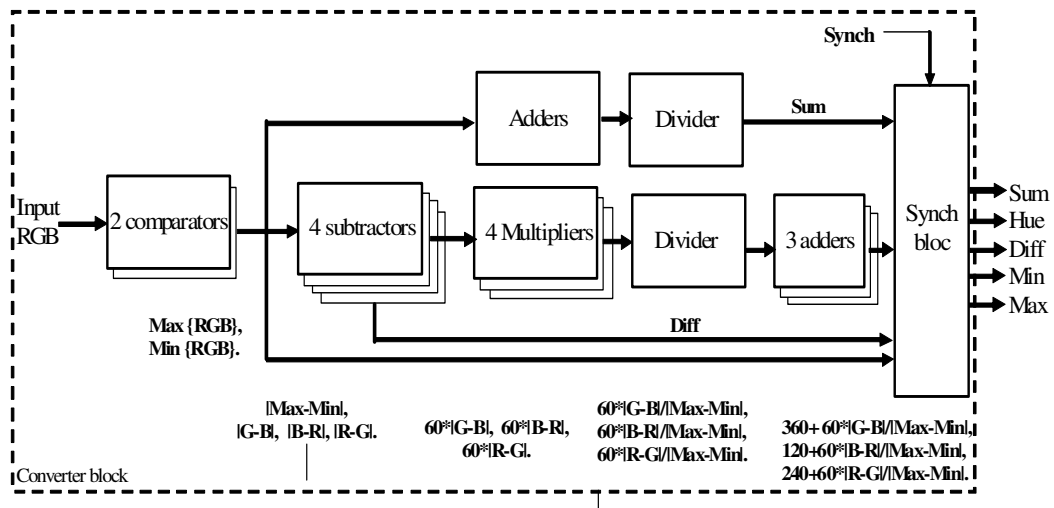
Synch

Adders

Divider

Sum

Input RGB

2 comparators

4 subtractors

4 Multipliers

Divider

3 adders

Synch bloc

Sum
Hue
Diff
Min
Max

Max {RGB},
Min {RGB}.

Diff

|Max-Min|,
|G-B|, |B-R|, |R-G|.

60*|G-B|, 60*|B-R|,
60*|R-G|.

60*|G-B|/|Max-Min|,
60*|B-R|/|Max-Min|,
60*|R-G|/|Max-Min|.

360+ 60*|G-B|/|Max-Min|,
120+60*|B-R|/|Max-Min|,
240+60*|R-G|/|Max-Min|.

Converter block